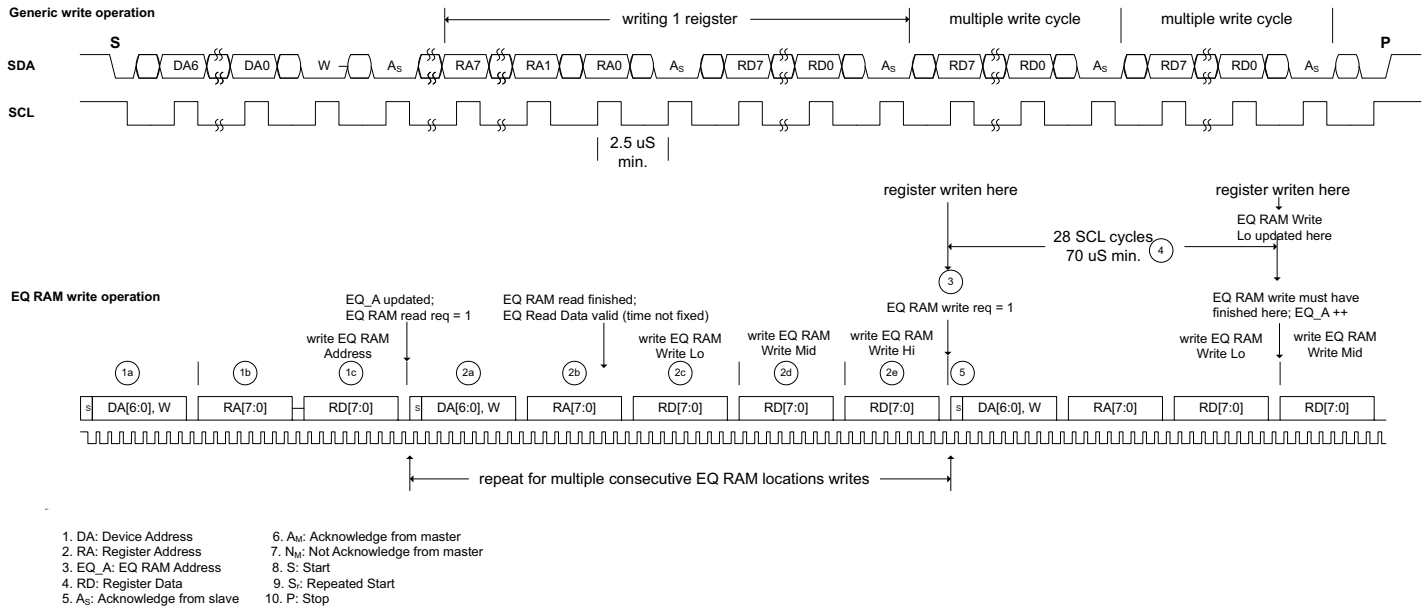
Generic write operation

writing 1 reigster

multiple write cycle

multiple write cycle

S

P

SDA

DA6

DA0

W

$A_S$

RA7

RA1

RA0

$A_S$

RD7

RD0

$A_S$

RD7

RD0

$A_S$

RD7

RD0

$A_S$

SCL

2.5 uS min.

register writen here

register writen here

EQ RAM Write Lo updated here

28 SCL cycles 70 uS min.

4

3

EQ RAM write operation

EQ_A updated; EQ RAM read req = 1

EQ RAM read finished; EQ Read Data valid (time not fixed)

EQ RAM write req = 1

EQ RAM write must have finished here; EQ_A ++

write EQ RAM Address

write EQ RAM Write Lo

write EQ RAM Write Mid

write EQ RAM Write Hi

write EQ RAM Write Lo

write EQ RAM Write Mid

1a

1b

1c

2a

2b

2c

2d

2e

5

S | DA[6:0], W | RA[7:0] | RD[7:0] | S | DA[6:0], W | RA[7:0] | RD[7:0] | RD[7:0] | RD[7:0] | S | DA[6:0], W | RA[7:0] | RD[7:0] | RD[7:0]

repeat for multiple consecutive EQ RAM locations writes

1. DA: Device Address
2. RA: Register Address
3. EQ_A: EQ RAM Address
4. RD: Register Data
5. $A_S$: Acknowledge from slave

6. $A_M$: Acknowledge from master
7. $N_M$: Not Acknowledge from master
8. S: Start
9. $S_r$: Repeated Start
10. P: Stop